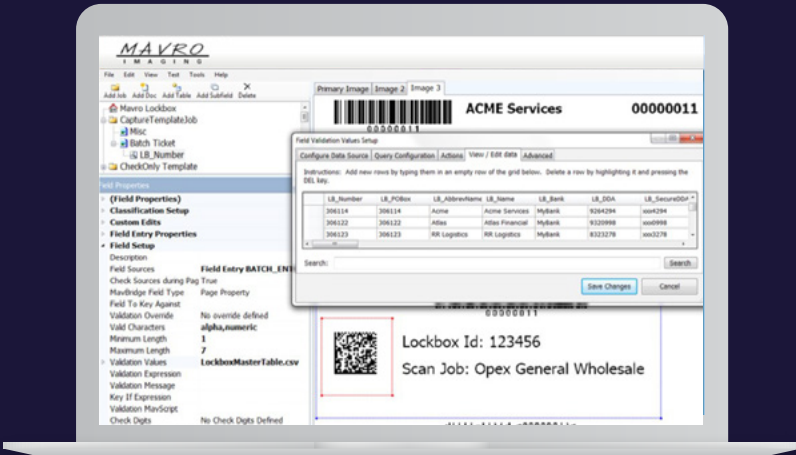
MAVRO
IMAGING

File Edit View Test Tools Help
Add Job Add Doc Add Table Add Subfield Delete

Mavro Lockbox
CaptureTemplateJob
Misc
Batch Ticket
LB_Number
CheckOnly Template

Field Properties
(Field Properties)
Classification Setup
Custom Edits
Field Entry Properties
Field Setup
Description
Field Sources Field Entry BATCH_ENT
Check Sources during Pag True
MavBridge Field Type Page Property
Field To Key Against
Validation Override No override defined
Valid Characters alpha,numeric
Minimum Length 1
Maximum Length 7
Validation Values LockboxMasterTable.csv
Validation Expression
Validation Message
Key If Expression
Validation MavScript
Check Digits No Check Digits Defined

Primary Image Image 2 Image 3

00000011
ACME Services 00000011

Field Validation Values Setup
Configure Data Source Query Configuration Actions View / Edit data Advanced

Instructions: Add new rows by typing them in an empty row of the grid below. Delete a row by highlighting it and pressing the DEL key.

| LB_Number | LB_POBox | LB_AbbrevName | LB_Name | LB_Bank | LB_DDA | LB_SecureDDA |
|---|---|---|---|---|---|---|
| 306114 | 306114 | Acme | Acme Services | MyBank | 9264294 | xxx4294 |
| 306122 | 306122 | Atlas | Atlas Financial | MyBank | 9320998 | xxx0998 |
| 306123 | 306123 | RR Logistics | RR Logistics | MyBank | 8323278 | xxx3278 |

Search: Search

Save Changes Cancel

00000011
Lockbox Id: 123456
Scan Job: Opex General Wholesale